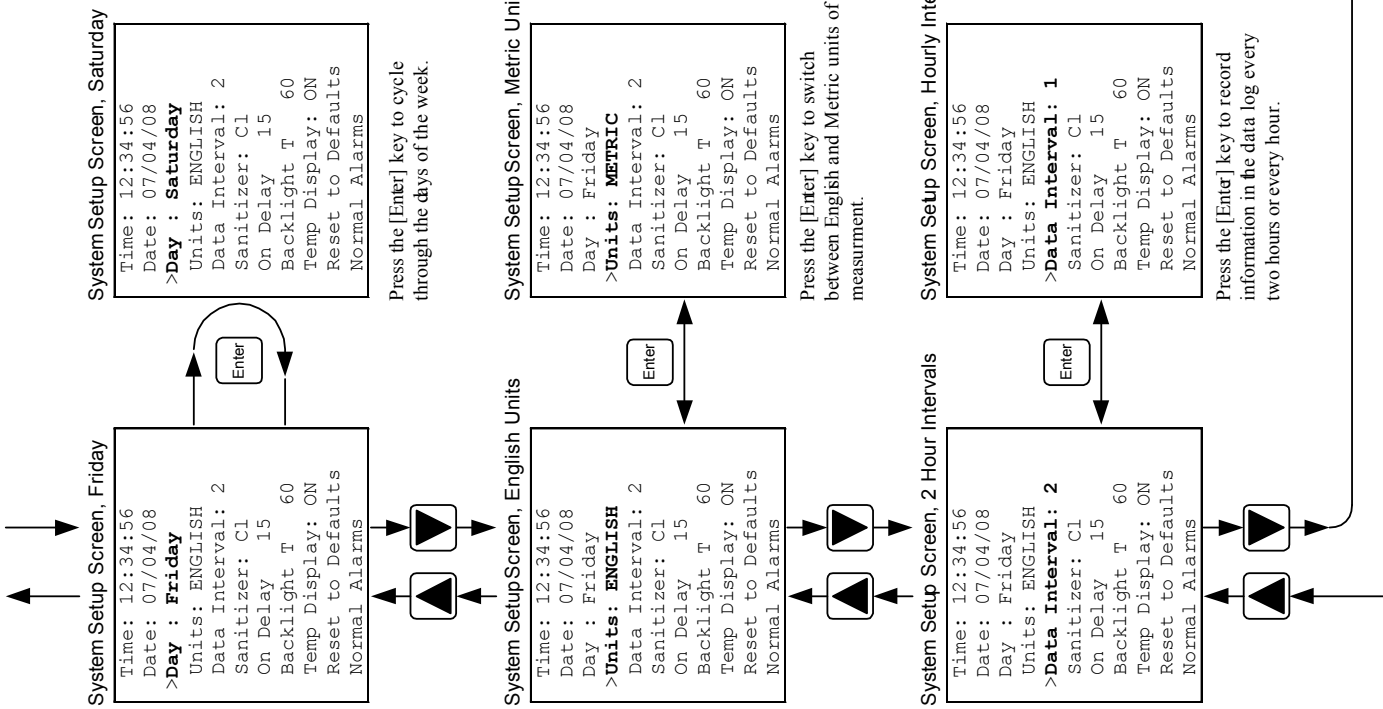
System Setup Screen, Friday
Time: 12:34:56
Date: 07/04/08
>Day : Friday
Units: ENGLISH
Data Interval: 2
Sanitizer: Cl
On Delay 15
Backlight T 60
Temp Display: ON
Reset to Defaults
Normal Alarms

Enter

System Setup Screen, Saturday
Time: 12:34:56
Date: 07/04/08
>Day : Saturday
Units: ENGLISH
Data Interval: 2
Sanitizer: Cl
On Delay 15
Backlight T 60
Temp Display: ON
Reset to Defaults
Normal Alarms

Press the [Enter] key to cycle through the days of the week.

System Setup Screen, English Units
Time: 12:34:56
Date: 07/04/08
Day : Friday
>Units: ENGLISH
Data Interval: 2
Sanitizer: Cl
On Delay 15
Backlight T 60
Temp Display: ON
Reset to Defaults
Normal Alarms

Enter

System Setup Screen, Metric Uni
Time: 12:34:56
Date: 07/04/08
Day : Friday
>Units: METRIC
Data Interval: 2
Sanitizer: Cl
On Delay 15
Backlight T 60
Temp Display: ON
Reset to Defaults
Normal Alarms

Press the [Enter] key to switch between English and Metric units of measurment.

System Setup Screen, 2 Hour Intervals
Time: 12:34:56
Date: 07/04/08
Day : Friday
Units: ENGLISH
>Data Interval: 2
Sanitizer: Cl
On Delay 15
Backlight T 60
Temp Display: ON
Reset to Defaults
Normal Alarms

Enter

System Setup Screen, Hourly Inte
Time: 12:34:56
Date: 07/04/08
Day : Friday
Units: ENGLISH
>Data Interval: 1
Sanitizer: Cl
On Delay 15
Backlight T 60
Temp Display: ON
Reset to Defaults
Normal Alarms

Press the [Enter] key to record information in the data log every two hours or every hour.